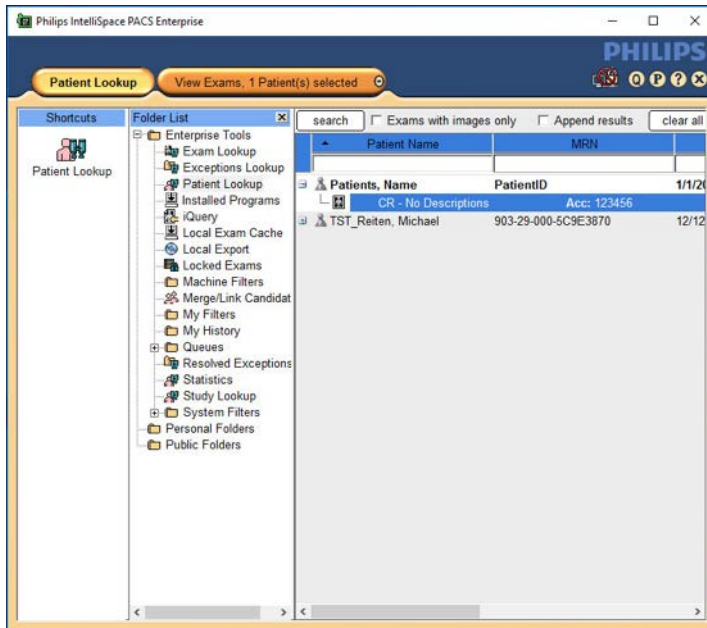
Philips IntelliSpace PACS Enterprise

PHILIPS

Patient Lookup

View Exams, 1 Patient(s) selected

Shortcuts

Patient Lookup

Folder List

Enterprise Tools
Exam Lookup
Exceptions Lookup
Patient Lookup
Installed Programs
iQuery
Local Exam Cache
Local Export
Locked Exams
Machine Filters
Merge/Link Candidat
My Filters
My History
Queues
Resolved Exceptions
Statistics
Study Lookup
System Filters
Personal Folders
Public Folders

search

Exams with images only

Append results

clear all

| Patient Name | MRN | |
|---|---|---|
| Patients, Name | PatientID | 1/1/2 |
| CR - No Descriptions | Acc: 123456 | |
| TST_Reiten, Michael | 903-29-000-5C9E3870 | 12/12 |